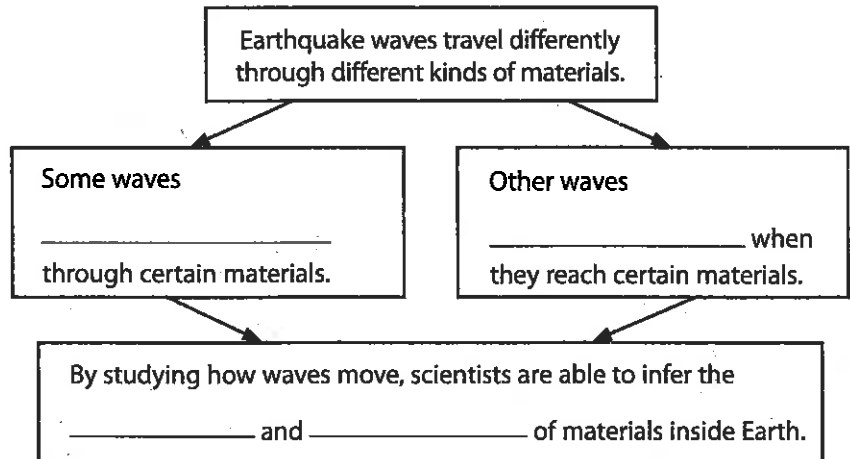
Earthquake waves travel differently through different kinds of materials.

Some waves

__________________

through certain materials.

Other waves

__________________ when they reach certain materials.

By studying how waves move, scientists are able to infer the

____________ and ________________ of materials inside Earth.